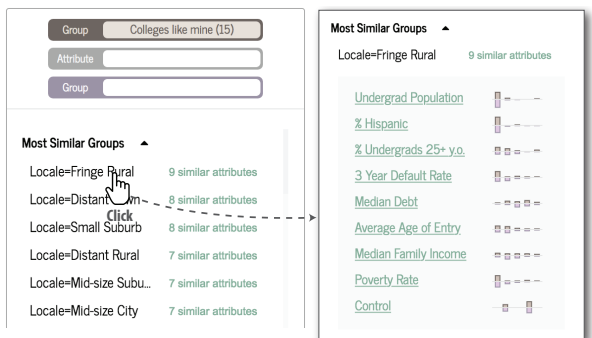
Group | Colleges like mine (15)
Attribute
Group

Most Similar Groups ▲
Locale=Fringe Rural 9 similar attributes
Locale=Distant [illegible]wn 8 similar attributes
Click
Locale=Small Suburb 8 similar attributes
Locale=Distant Rural 7 similar attributes
Locale=Mid-size Subu... 7 similar attributes
Locale=Mid-size City 7 similar attributes

Most Similar Groups ▲
Locale=Fringe Rural 9 similar attributes

Undergrad Population
% Hispanic
% Undergrads 25+ y.o.
3 Year Default Rate
Median Debt
Average Age of Entry
Median Family Income
Poverty Rate
Control